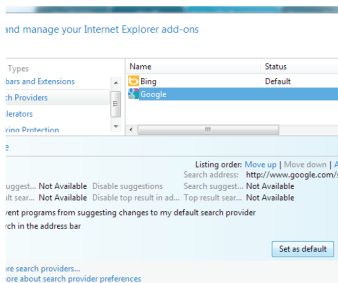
and manage your Internet Explorer add-ons

Types

bars and Extensions

h Providers

lerators

king Protection

| Name | Status |
|---|---|
| Bing | Default |
| Google | |

e

Listing order: Move up | Move down | A

Search address: http://www.google.com/

uggest... Not Available Disable suggestions

Search suggest... Not Available

lt sear... Not Available Disable top result in ad...

Top result sear... Not Available

vent programs from suggesting changes to my default search provider

ch in the address bar

Set as default

ore search providers...

ore about search provider preferences